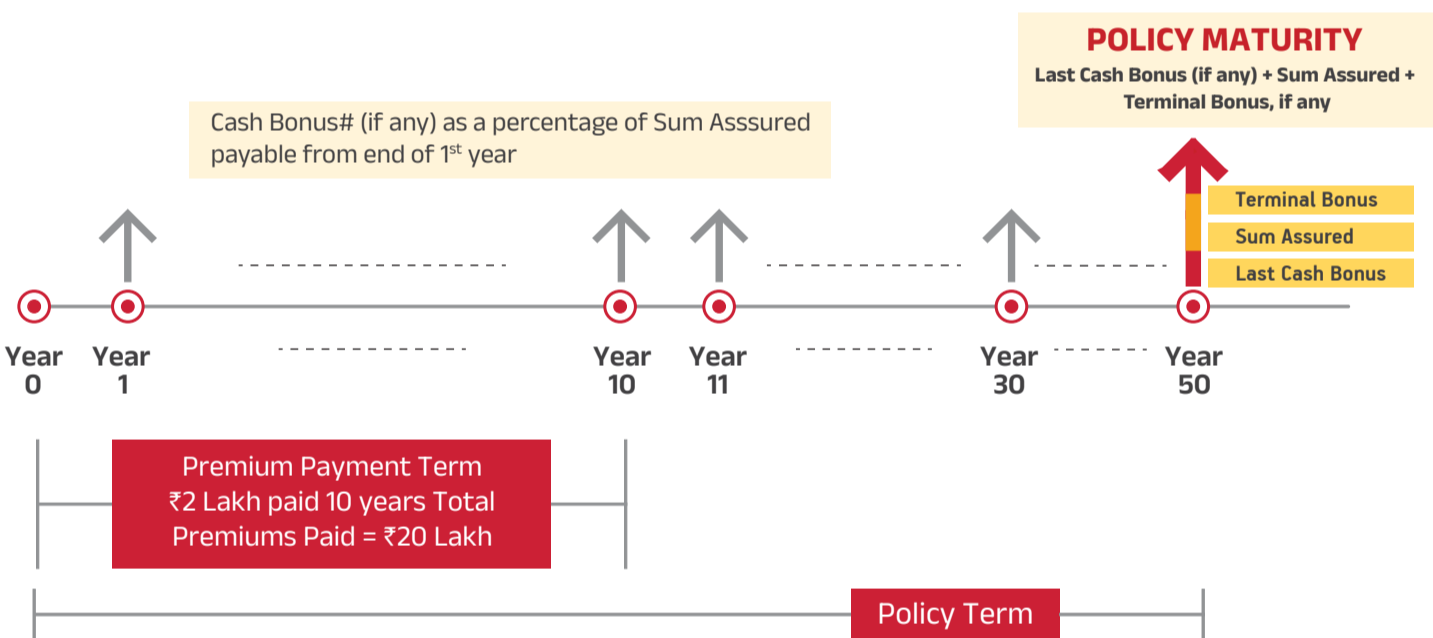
POLICY MATURITY
Last Cash Bonus (if any) + Sum Assured + Terminal Bonus, if any

Cash Bonus# (if any) as a percentage of Sum Asssured payable from end of 1st year

Terminal Bonus
Sum Assured
Last Cash Bonus

Year 0
Year 1
Year 10
Year 11
Year 30
Year 50

Premium Payment Term
₹2 Lakh paid 10 years Total
Premiums Paid = ₹20 Lakh

Policy Term